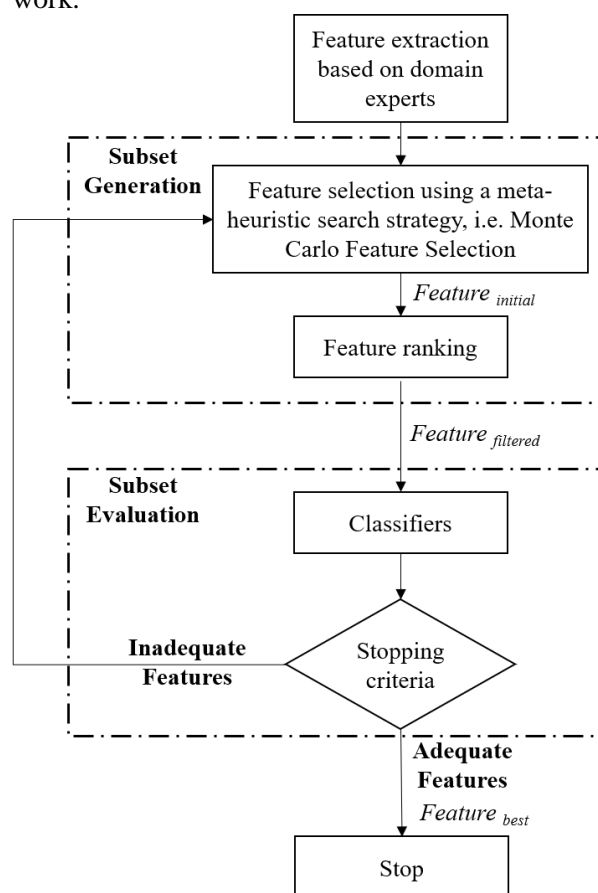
work.

Feature extraction based on domain experts

Subset Generation

Feature selection using a meta-heuristic search strategy, i.e. Monte Carlo Feature Selection

$Feature_{initial}$

Feature ranking

$Feature_{filtered}$

Subset Evaluation

Classifiers

Inadequate Features

Stopping criteria

Adequate Features

$Feature_{best}$

Stop